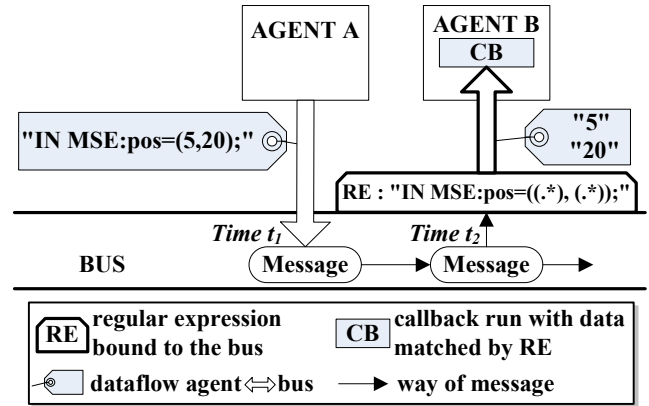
AGENT A

AGENT B

CB

"IN MSE:pos=(5,20);"

"5"
"20"

RE : "IN MSE:pos=((.*), (.*));"

Time $t_1$

Time $t_2$

BUS

Message

Message

RE regular expression bound to the bus

CB callback run with data matched by RE

dataflow agent $\Leftrightarrow$ bus

way of message